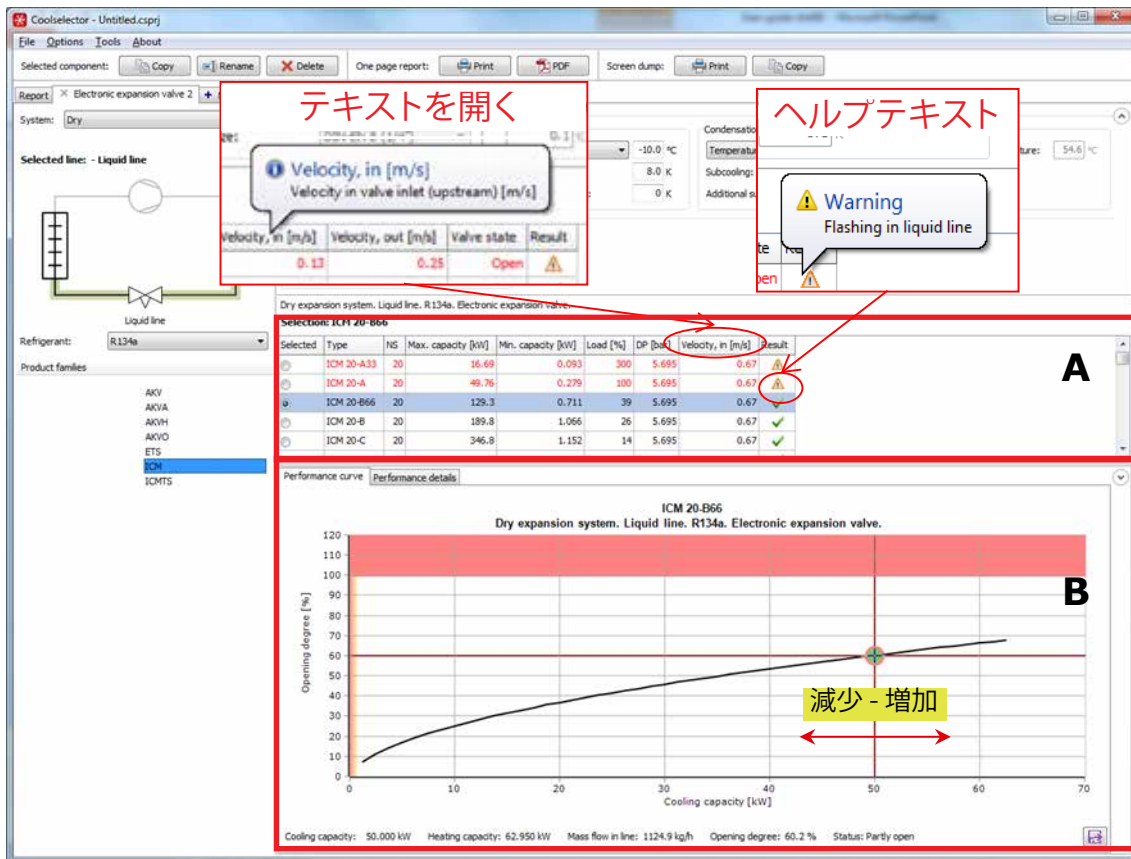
Coolselector - Untitled.csprj

File Options Tools About

Selected component: Copy Rename Delete One page report: Print PDF Screen dump: Print Copy

Report Electronic expansion valve 2

System: Dry

Selected line: - Liquid line

Liquid line

Refrigerant: R134a

Product families

AKV
AKVA
AKVH
AKVO
ETS
ICM
ICMTS

テキストを開く

Velocity, in [m/s]
Velocity in valve inlet (upstream) [m/s]

| Velocity, in [m/s] | Velocity, out [m/s] | Valve state | Result |
|---|---|---|---|
| 0.13 | 0.25 | Open | ⚠ |

-10.0 °C
8.0 K
0 K

Condensation
Temperature
Subcooling:
Additional su

ヘルプテキスト

Warning
Flashing in liquid line

te Re
pen

ture: 54.6 °C

Dry expansion system. Liquid line. R134a. Electronic expansion valve.

Selection: ICM 20-B66

| Selected | Type | NS | Max. capacity [kW] | Min. capacity [kW] | Load [%] | DP [bar] | Velocity, in [m/s] | Result |
|---|---|---|---|---|---|---|---|---|
| | ICM 20-A33 | 20 | 16.69 | 0.093 | 300 | 5.695 | 0.67 | ⚠ |
| | ICM 20-A | 20 | 49.76 | 0.279 | 100 | 5.695 | 0.67 | ⚠ |
| | ICM 20-B66 | 20 | 129.3 | 0.711 | 39 | 5.695 | 0.67 | ✓ |
| | ICM 20-B | 20 | 189.8 | 1.066 | 26 | 5.695 | 0.67 | ✓ |
| | ICM 20-C | 20 | 346.8 | 1.152 | 14 | 5.695 | 0.67 | ✓ |

A

Performance curve | Performance details

ICM 20-B66
Dry expansion system. Liquid line. R134a. Electronic expansion valve.

Opening degree [%]
120 110 100 90 80 70 60 50 40 30 20 10 0
0 10 20 30 40 50 60 70
Cooling capacity [kW]

B

減少 - 増加

Cooling capacity: 50.000 kW Heating capacity: 62.950 kW Mass flow in line: 1124.9 kg/h Opening degree: 60.2 % Status: Partly open